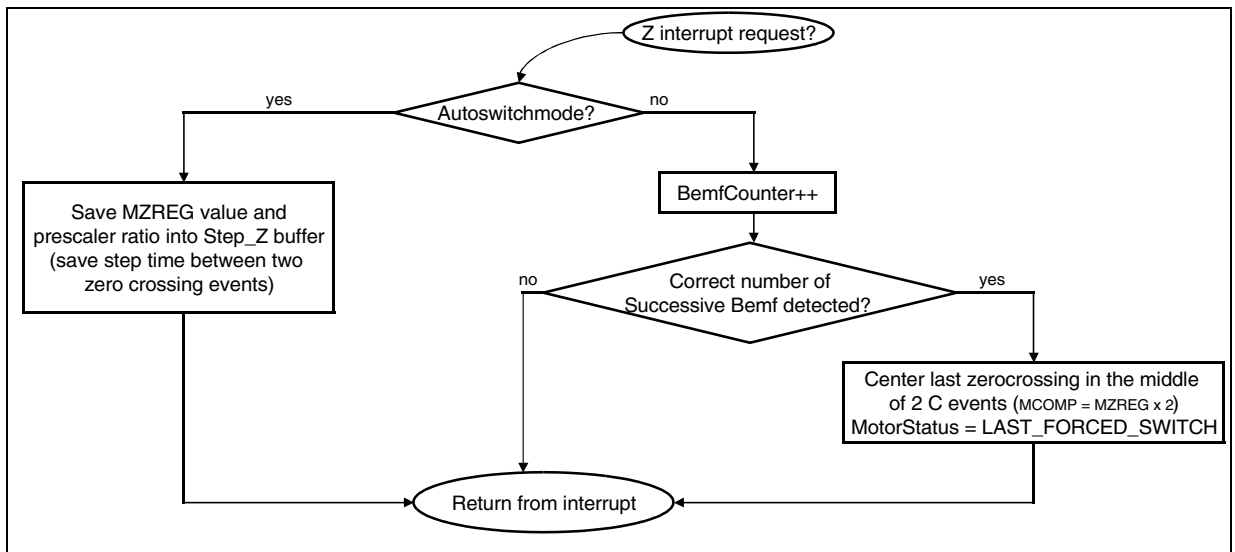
Z interrupt request?

yes

Autoswitchmode?

no

Save MZREG value and prescaler ratio into Step_Z buffer (save step time between two zero crossing events)

BemfCounter++

no

Correct number of Successive Bemf detected?

yes

Center last zerocrossing in the middle of 2 C events (MCOMP = MZREG x 2) MotorStatus = LAST_FORCED_SWITCH

Return from interrupt